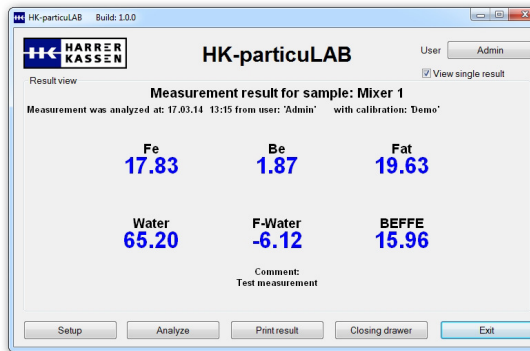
HK-particuLAB Build: 1.0.0

HK HARRER KASSEN

HK-particuLAB

User Admin

View single result

Result view

Measurement result for sample: Mixer 1

Measurement was analyzed at: 17.03.14 13:15 from user: 'Admin' with calibration: 'Demo'

Fe
17.83

Be
1.87

Fat
19.63

Water
65.20

F-Water
-6.12

BEFFE
15.96

Comment:
Test measurement

Setup

Analyze

Print result

Closing drawer

Exit